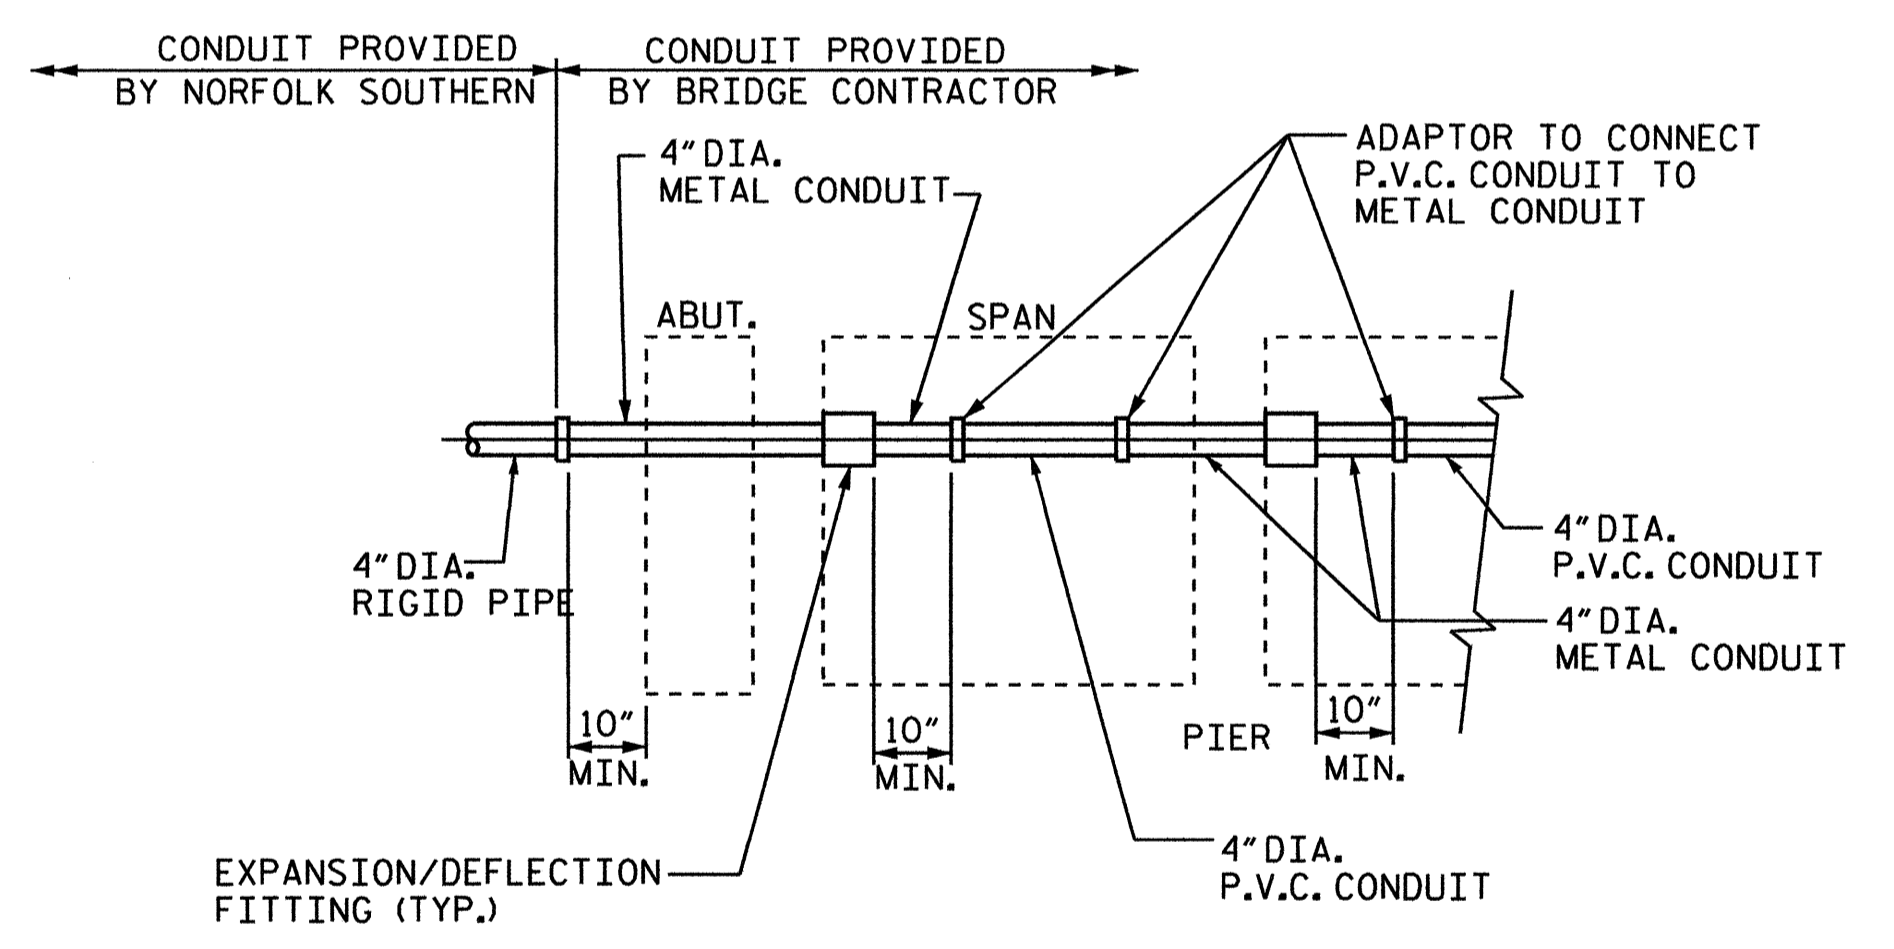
CONDUIT PROVIDED BY NORFOLK SOUTHERN

CONDUIT PROVIDED BY BRIDGE CONTRACTOR

ADAPTOR TO CONNECT P.V.C. CONDUIT TO METAL CONDUIT

4" DIA. METAL CONDUIT

ABUT.

SPAN

4" DIA. RIGID PIPE

4" DIA. P.V.C. CONDUIT

4" DIA. METAL CONDUIT

10" MIN.

10" MIN.

10" MIN.

PIER

EXPANSION/DEFLECTION FITTING (TYP.)

4" DIA. P.V.C. CONDUIT